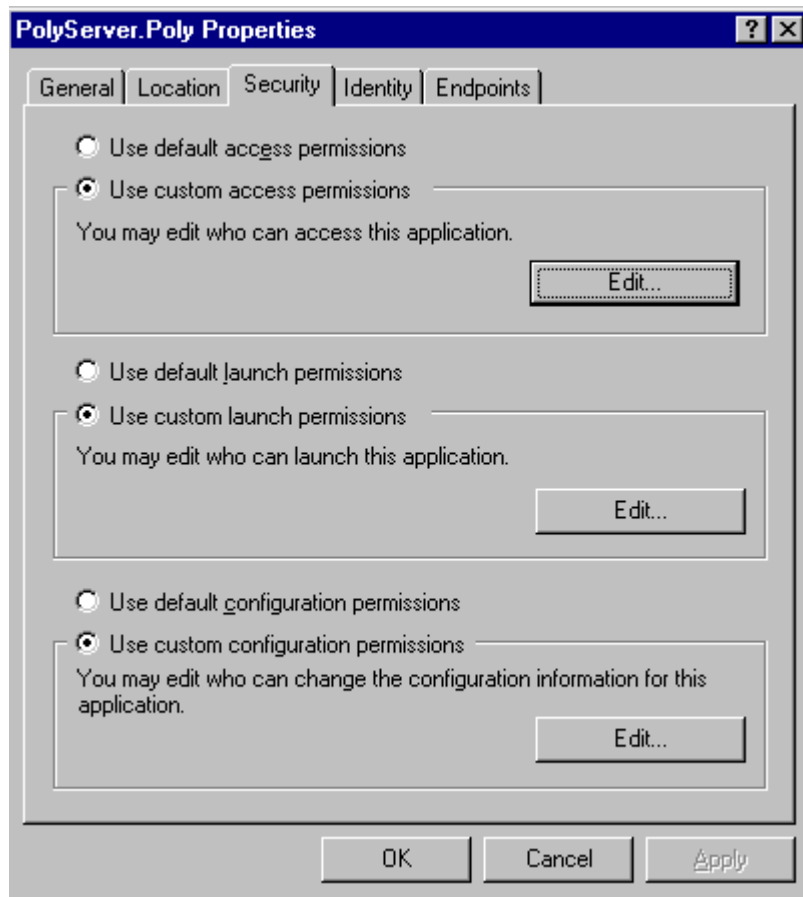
PolySerever.Poly Properties

?

General | Location | Security | Identity | Endpoints

Use default access permissions

Use custom access permissions

You may edit who can access this application.

Edit...

Use default launch permissions

Use custom launch permissions

You may edit who can launch this application.

Edit...

Use default configuration permissions

Use custom configuration permissions

You may edit who can change the configuration information for this application.

Edit...

OK

Cancel

Apply